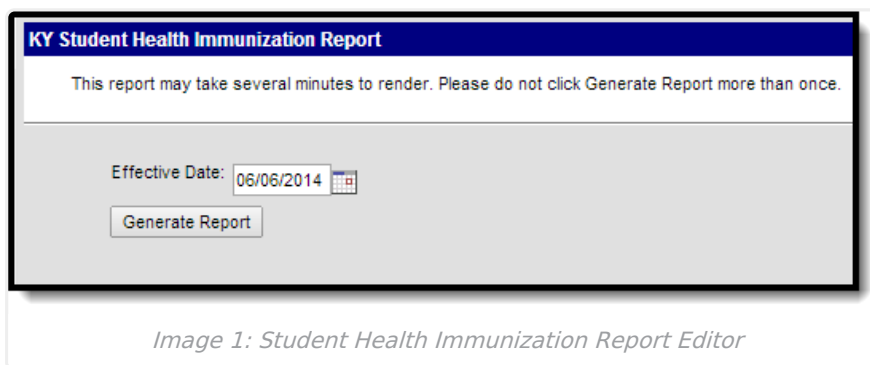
KY Student Health Immunization Report

This report may take several minutes to render. Please do not click Generate Report more than once.

Effective Date: 06/06/2014

Generate Report

Image 1: Student Health Immunization Report Editor